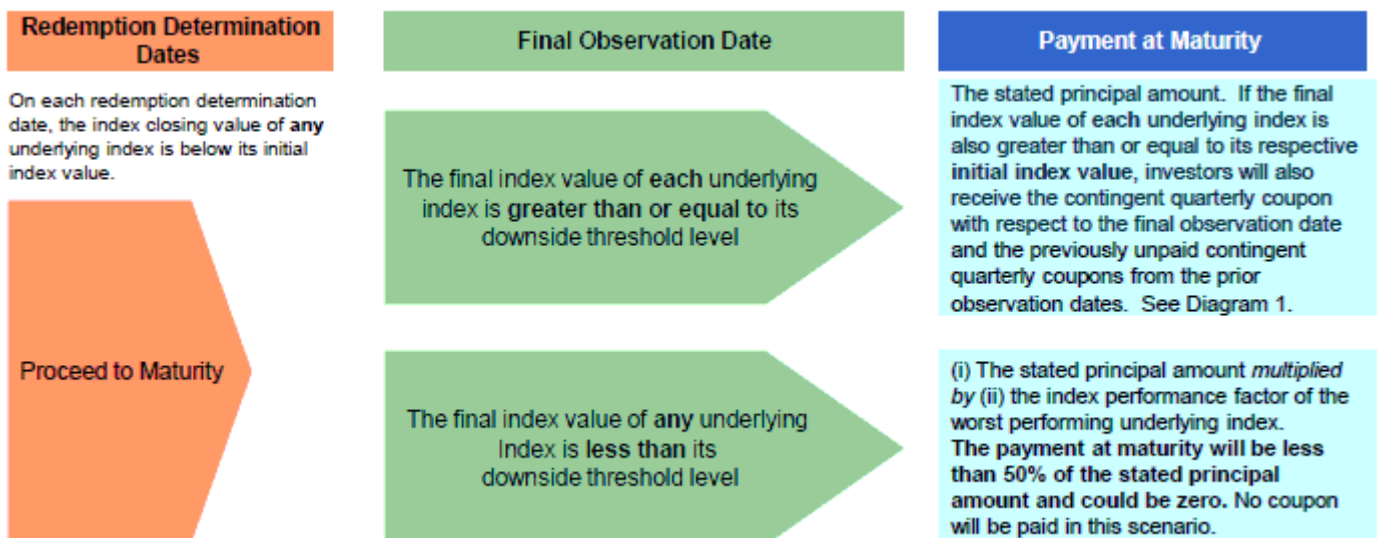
Redemption Determination Dates

Final Observation Date

Payment at Maturity

On each redemption determination date, the index closing value of any underlying index is below its initial index value.

Proceed to Maturity

The final index value of each underlying index is greater than or equal to its downside threshold level

The stated principal amount. If the final index value of each underlying index is also greater than or equal to its respective initial index value, investors will also receive the contingent quarterly coupon with respect to the final observation date and the previously unpaid contingent quarterly coupons from the prior observation dates. See Diagram 1.

The final index value of any underlying Index is less than its downside threshold level

(i) The stated principal amount multiplied by (ii) the index performance factor of the worst performing underlying index. The payment at maturity will be less than 50% of the stated principal amount and could be zero. No coupon will be paid in this scenario.